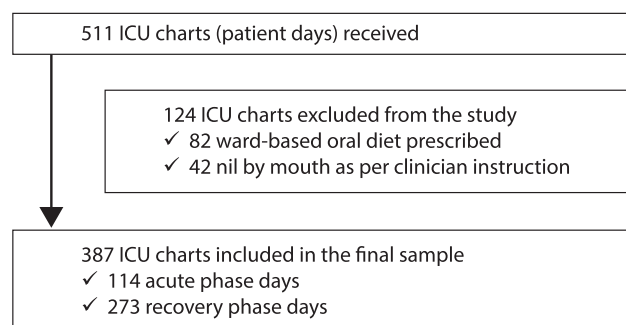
511 ICU charts (patient days) received

124 ICU charts excluded from the study
✓ 82 ward-based oral diet prescribed
✓ 42 nil by mouth as per clinician instruction

387 ICU charts included in the final sample
✓ 114 acute phase days
✓ 273 recovery phase days